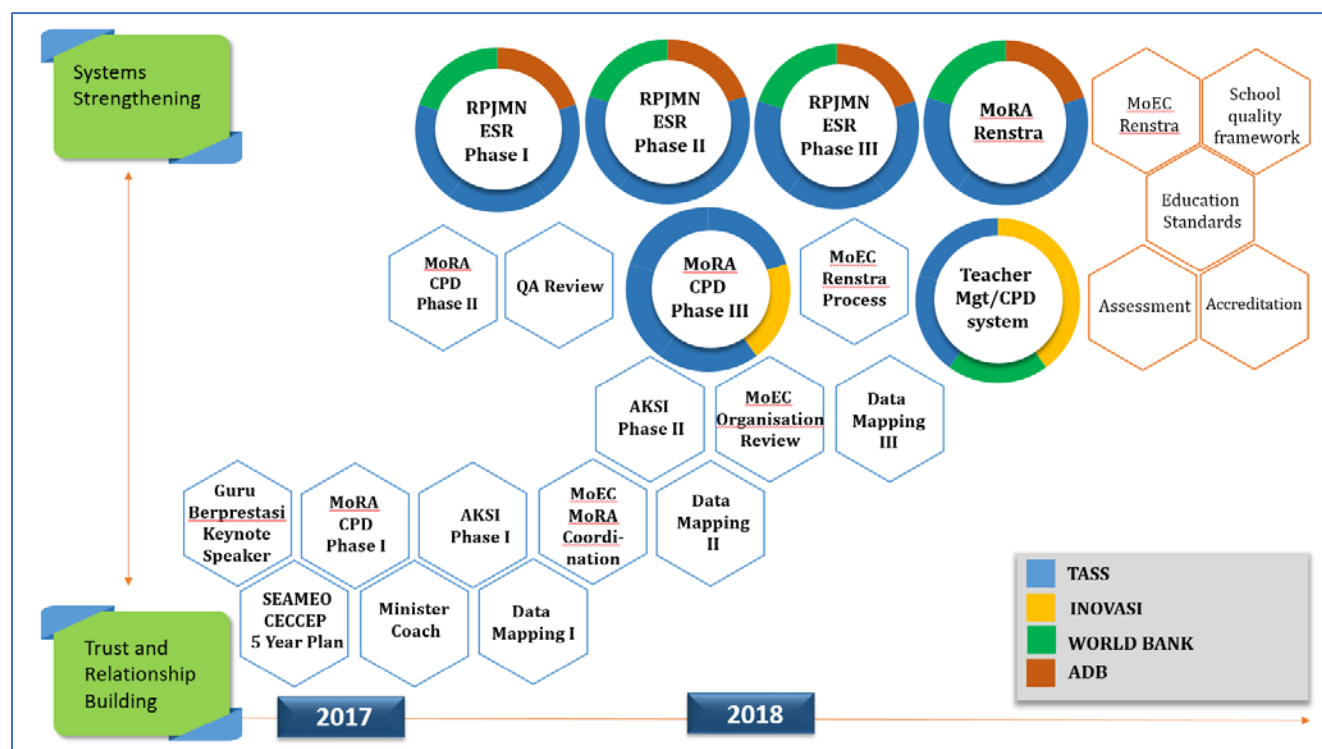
Systems Strengthening

RPJMN ESR Phase I

RPJMN ESR Phase II

RPJMN ESR Phase III

MoRA Renstra

MoEC Renstra

School quality framework

Education Standards

Assessment

Accreditation

MoRA CPD Phase II

QA Review

MoRA CPD Phase III

MoEC Renstra Process

Teacher Mgt/CPD system

AKSI Phase II

MoEC Organisation Review

Data Mapping III

Guru Berprestasi Keynote Speaker

MoRA CPD Phase I

AKSI Phase I

MoEC MoRA Coordination

Data Mapping II

SEAMEO CECCEP 5 Year Plan

Minister Coach

Data Mapping I

Trust and Relationship Building

2017

2018

TASS
INOVASI
WORLD BANK
ADB